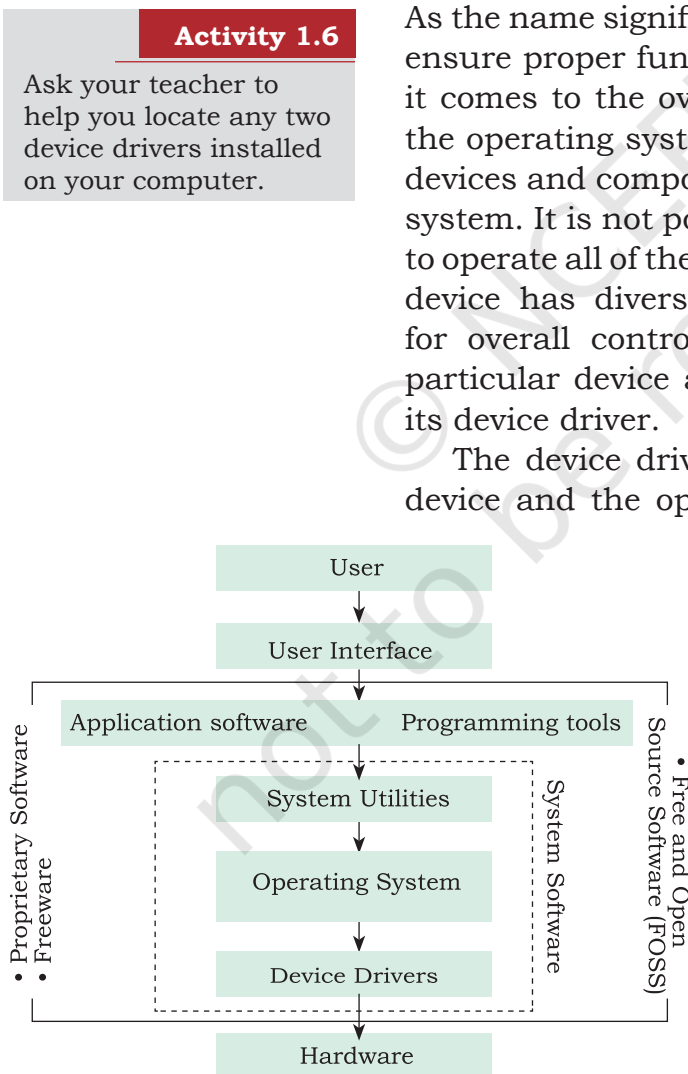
Activity 1.6

Ask your teacher to help you locate any two device drivers installed on your computer.

As the name signif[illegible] ensure proper fun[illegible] it comes to the ov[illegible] the operating syst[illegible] devices and compo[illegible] system. It is not po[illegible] to operate all of the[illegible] device has divers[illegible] for overall contro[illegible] particular device a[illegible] its device driver.

The device driv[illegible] device and the op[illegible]

© NCERT not to be re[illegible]

User

User Interface

Application software

Programming tools

System Utilities

Operating System

Device Drivers

System Software

• Proprietary Software
• Freeware

• Free and Open Source Software (FOSS)

Hardware